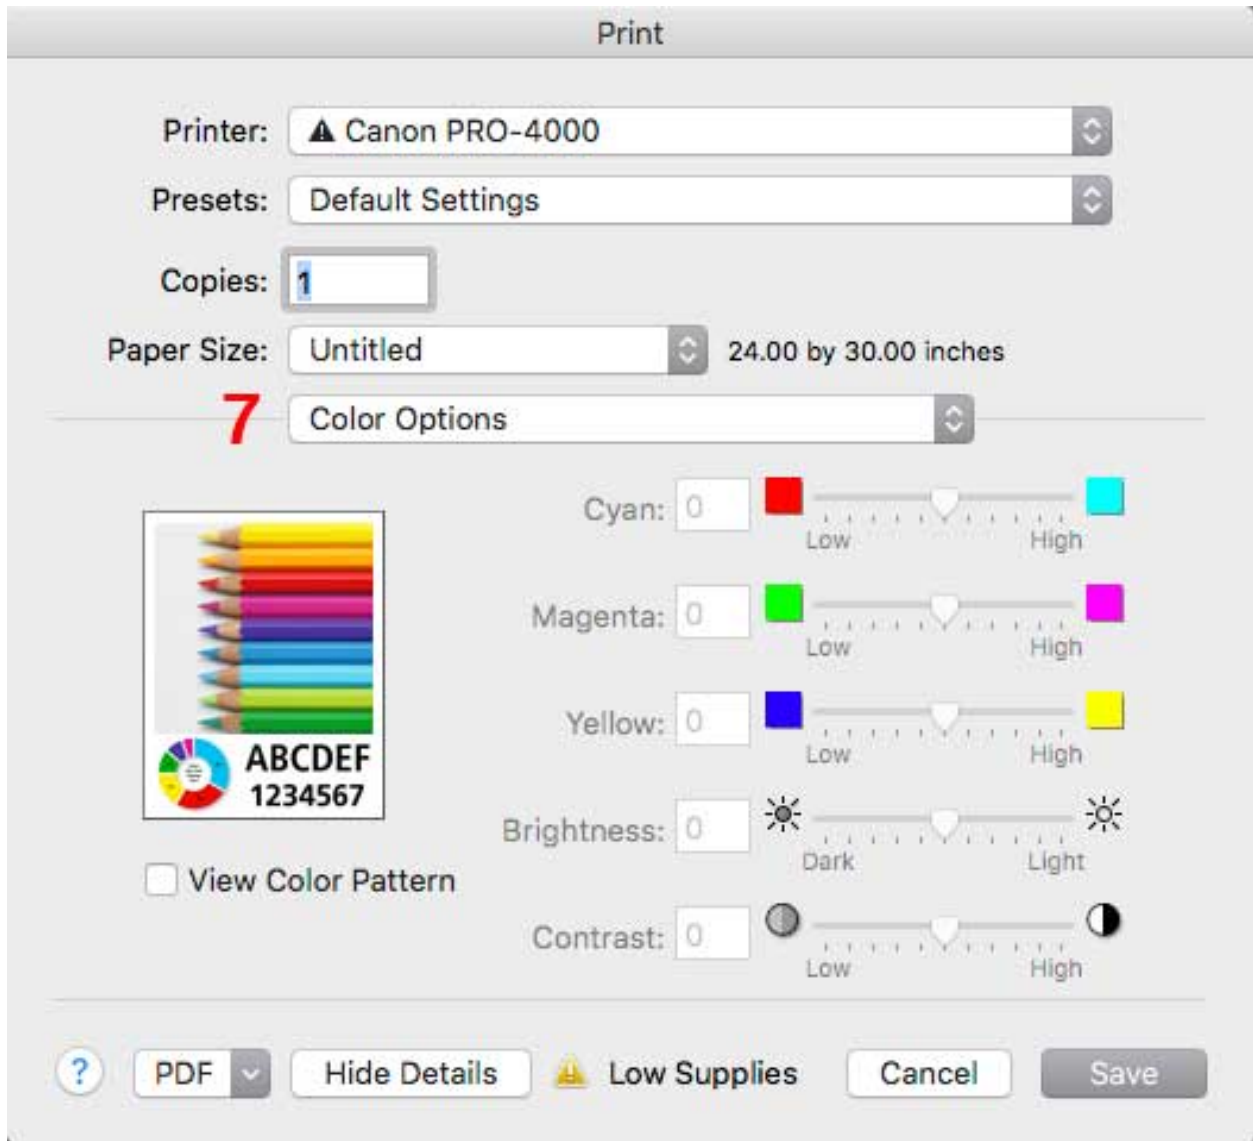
Print

Printer: Canon PRO-4000

Presets: Default Settings

Copies: 1

Paper Size: Untitled 24.00 by 30.00 inches

7 Color Options

ABCDEF
1234567

View Color Pattern

Cyan: 0 Low High

Magenta: 0 Low High

Yellow: 0 Low High

Brightness: 0 Dark Light

Contrast: 0 Low High

? PDF Hide Details Low Supplies Cancel Save